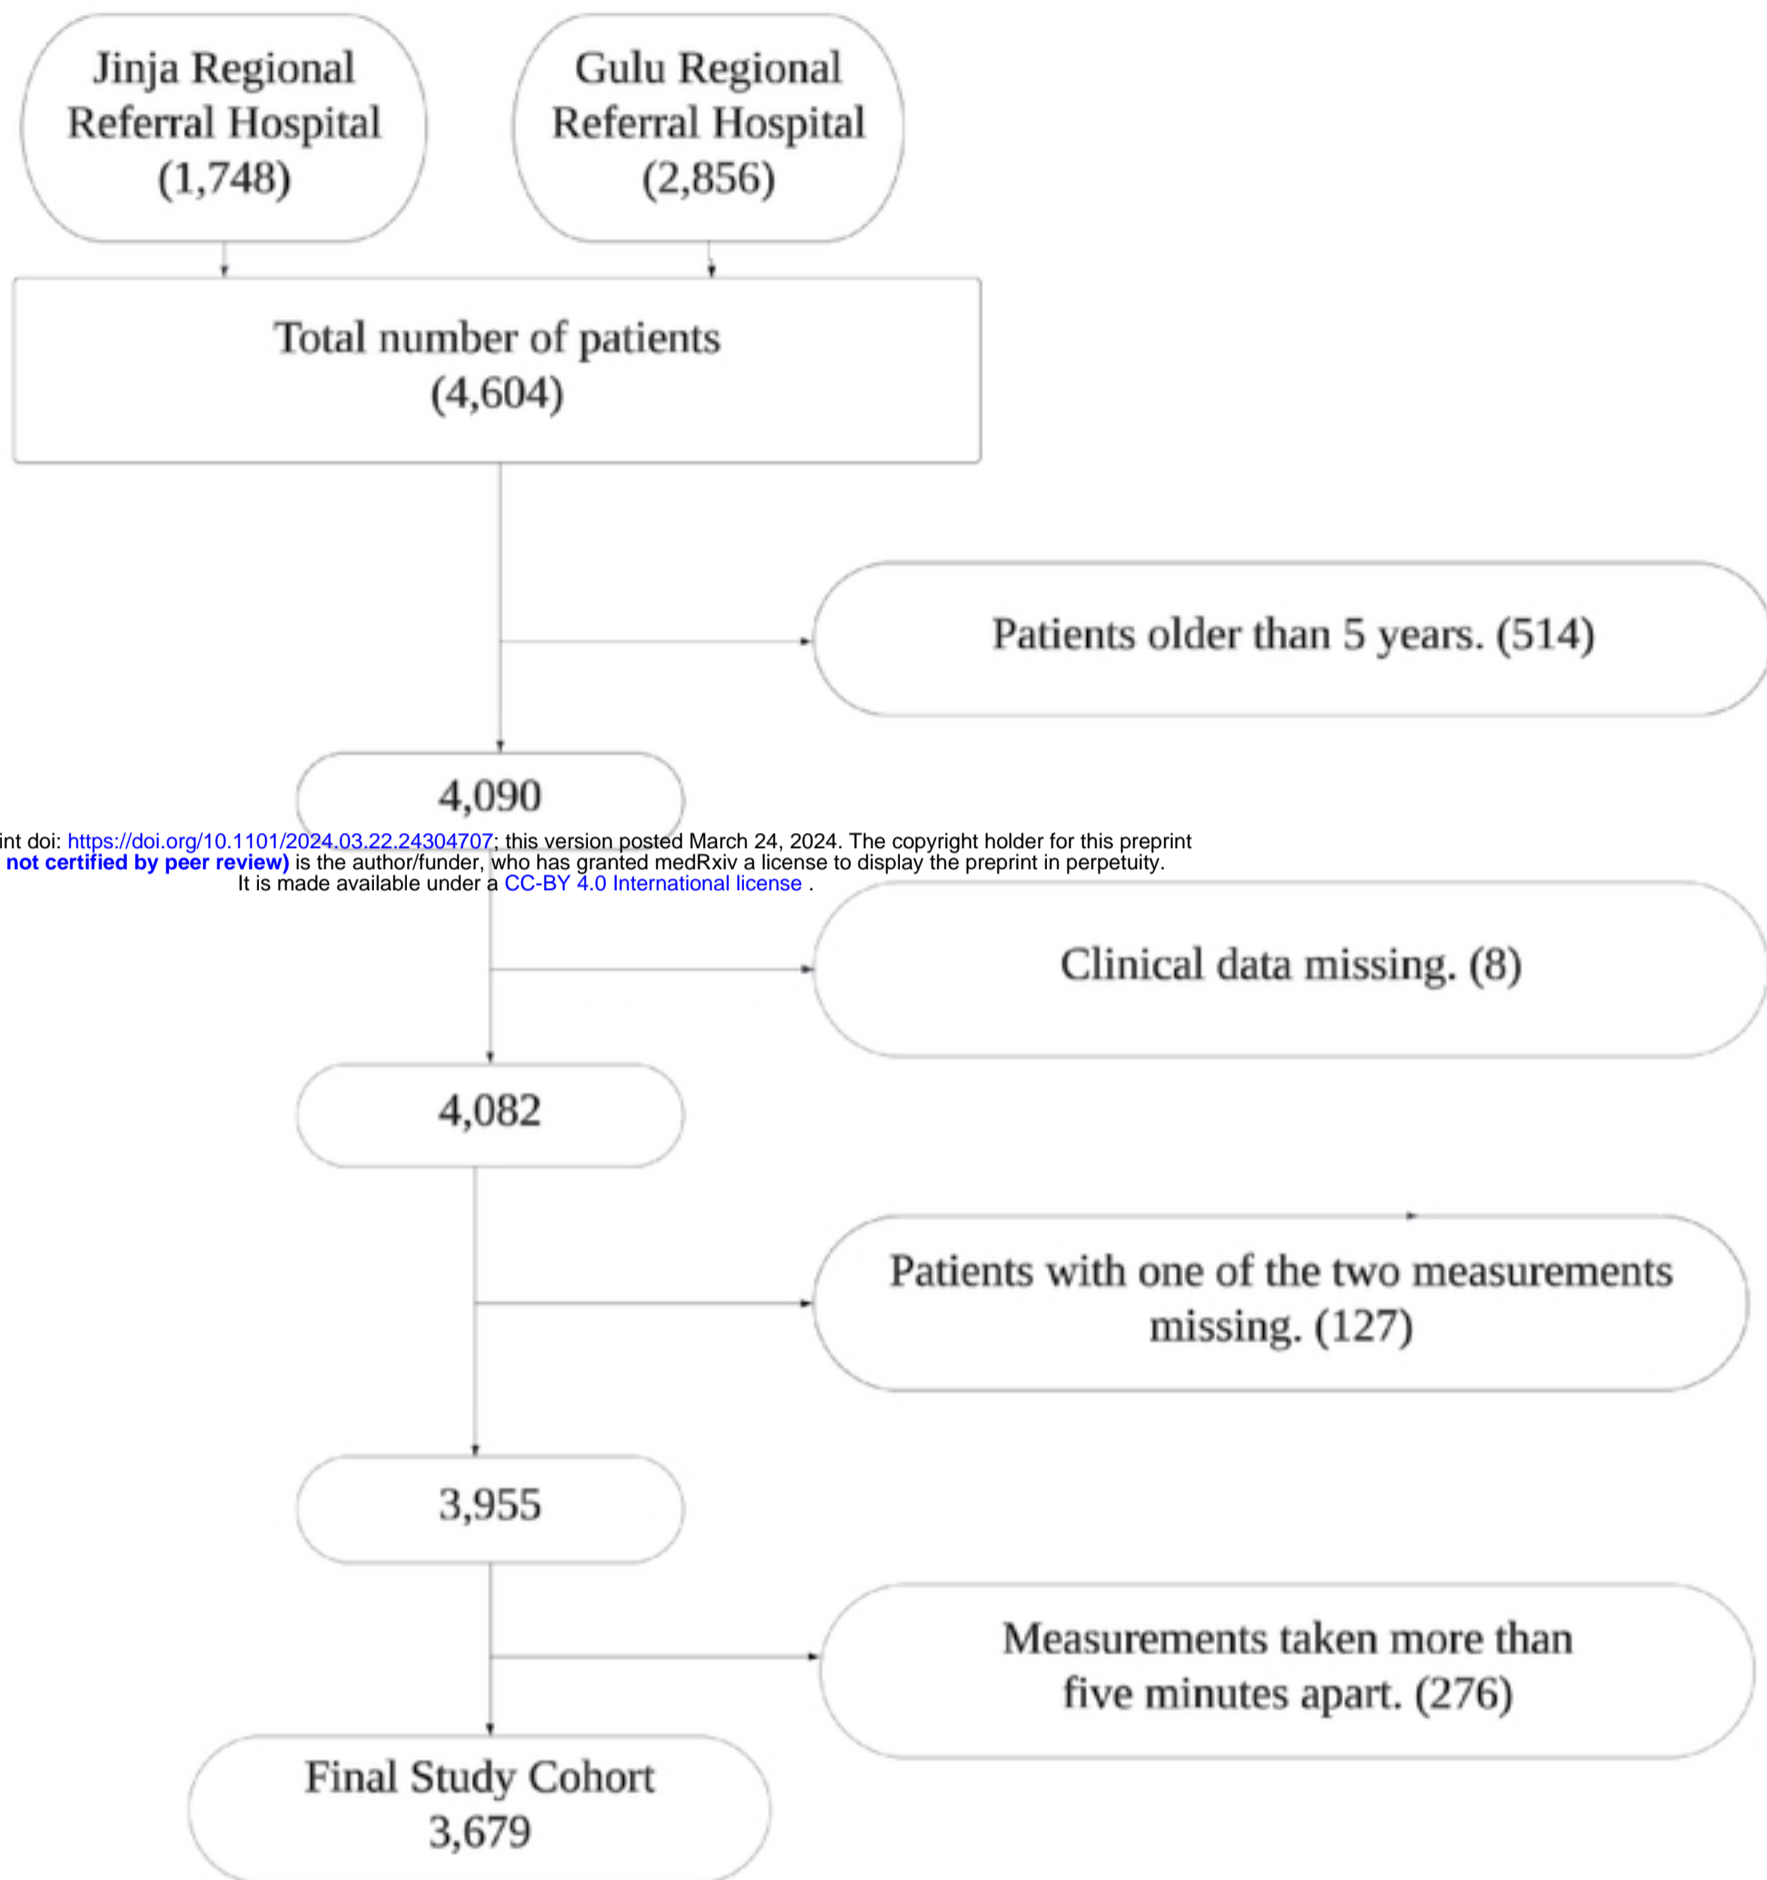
Jinja Regional Referral Hospital (1,748)

Gulu Regional Referral Hospital (2,856)

Total number of patients (4,604)

Patients older than 5 years. (514)

4,090

int doi: https://doi.org/10.1101/2024.03.22.24304707; this version posted March 24, 2024. The copyright holder for this preprint not certified by peer review) is the author/funder, who has granted medRxiv a license to display the preprint in perpetuity. It is made available under a CC-BY 4.0 International license .

Clinical data missing. (8)

4,082

Patients with one of the two measurements missing. (127)

3,955

Measurements taken more than five minutes apart. (276)

Final Study Cohort 3,679